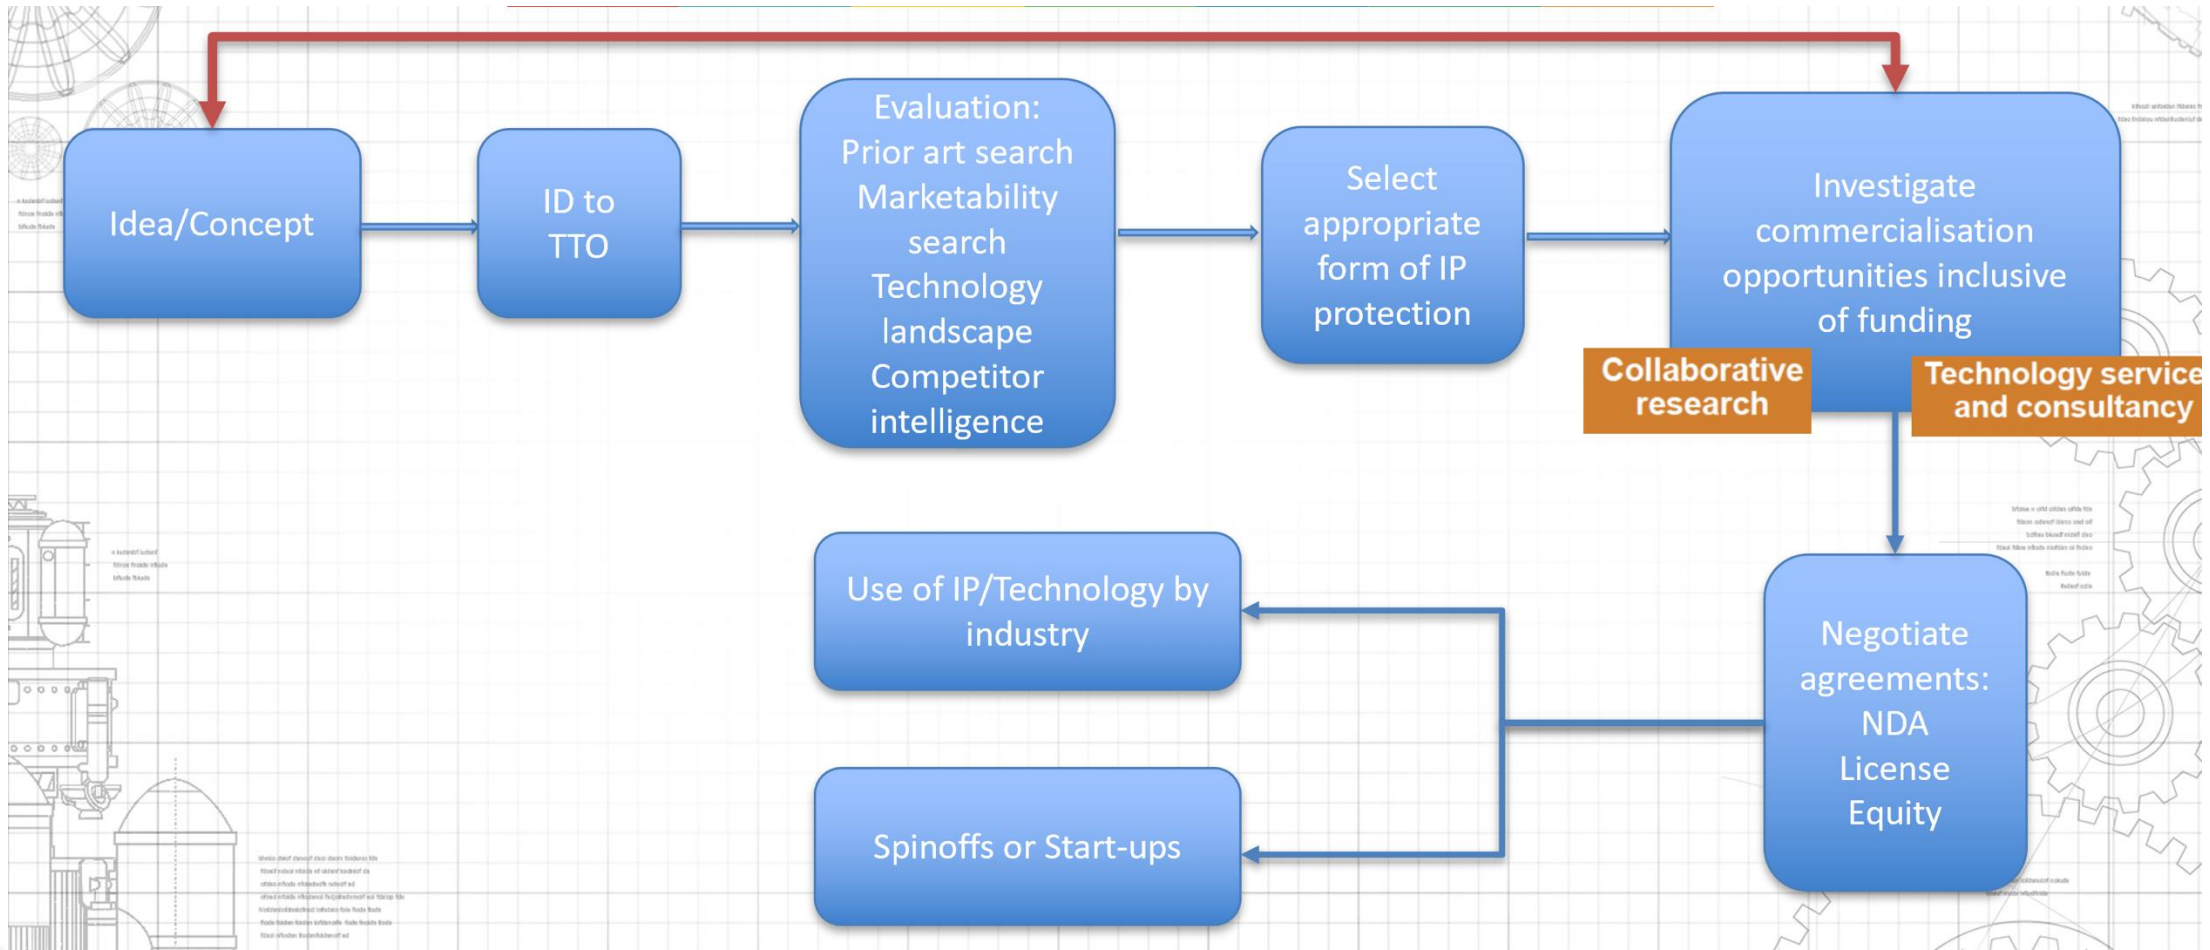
Idea/Concept

ID to TTO

Evaluation:
Prior art search
Marketability search
Technology landscape
Competitor intelligence

Select appropriate form of IP protection

Investigate commercialisation opportunities inclusive of funding

Collaborative research

Technology service and consultancy

Negotiate agreements:
NDA
License
Equity

Use of IP/Technology by industry

Spinoffs or Start-ups